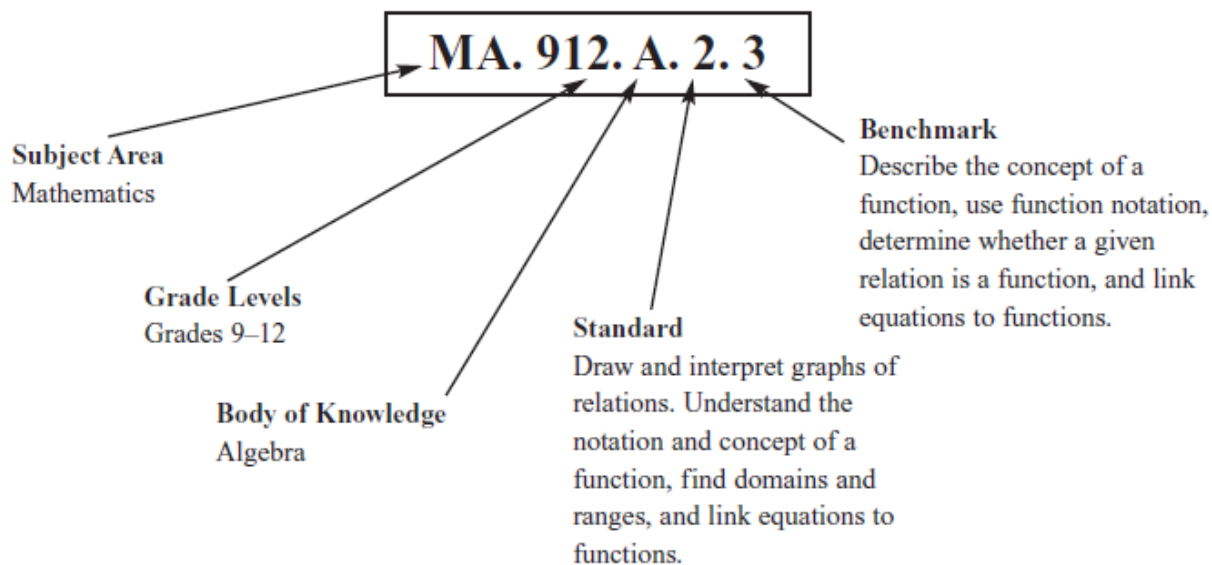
MA. 912. A. 2. 3

Benchmark
Describe the concept of a function, use function notation, determine whether a given relation is a function, and link equations to functions.

Subject Area
Mathematics

Grade Levels
Grades 9–12

Standard
Draw and interpret graphs of relations. Understand the notation and concept of a function, find domains and ranges, and link equations to functions.

Body of Knowledge
Algebra